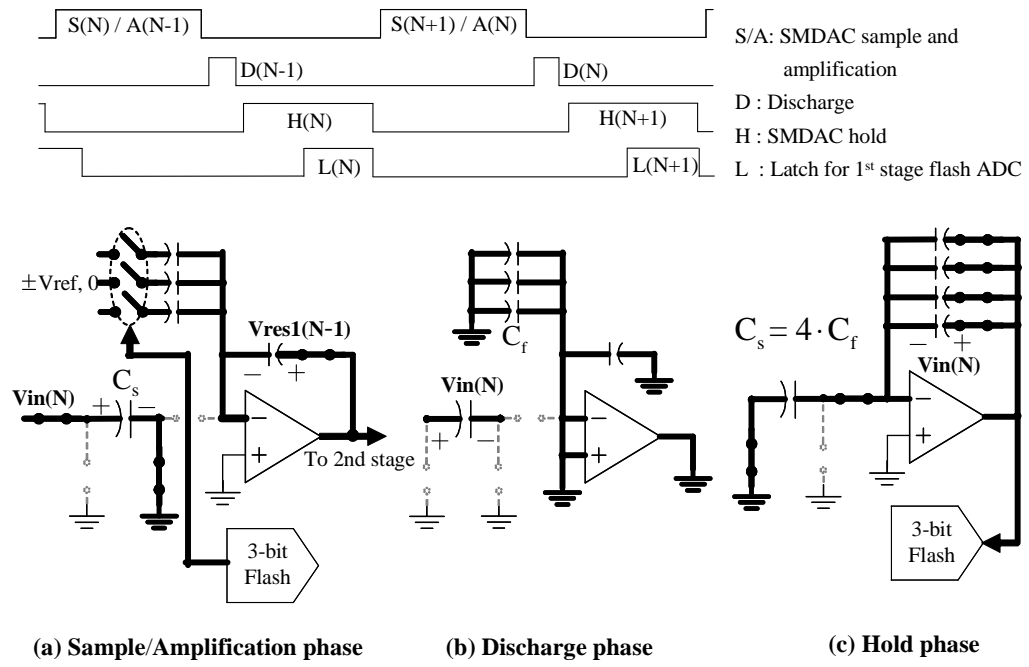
S(N) / A(N-1)

S(N+1) / A(N)

D(N-1)

D(N)

H(N)

H(N+1)

L(N)

L(N+1)

S/A: SMDAC sample and amplification

D : Discharge

H : SMDAC hold

L : Latch for 1$^{st}$ stage flash ADC

$\pm$Vref, 0

Vres1(N-1)

$-$ $+$

$C_s$

Vin(N)

$+$ $-$

$-$

$+$

To 2nd stage

3-bit Flash

$C_f$

Vin(N)

$+$ $-$

$-$

$+$

$C_s = 4 \cdot C_f$

$-$ $+$

Vin(N)

$-$

$+$

3-bit Flash

(a) Sample/Amplification phase

(b) Discharge phase

(c) Hold phase